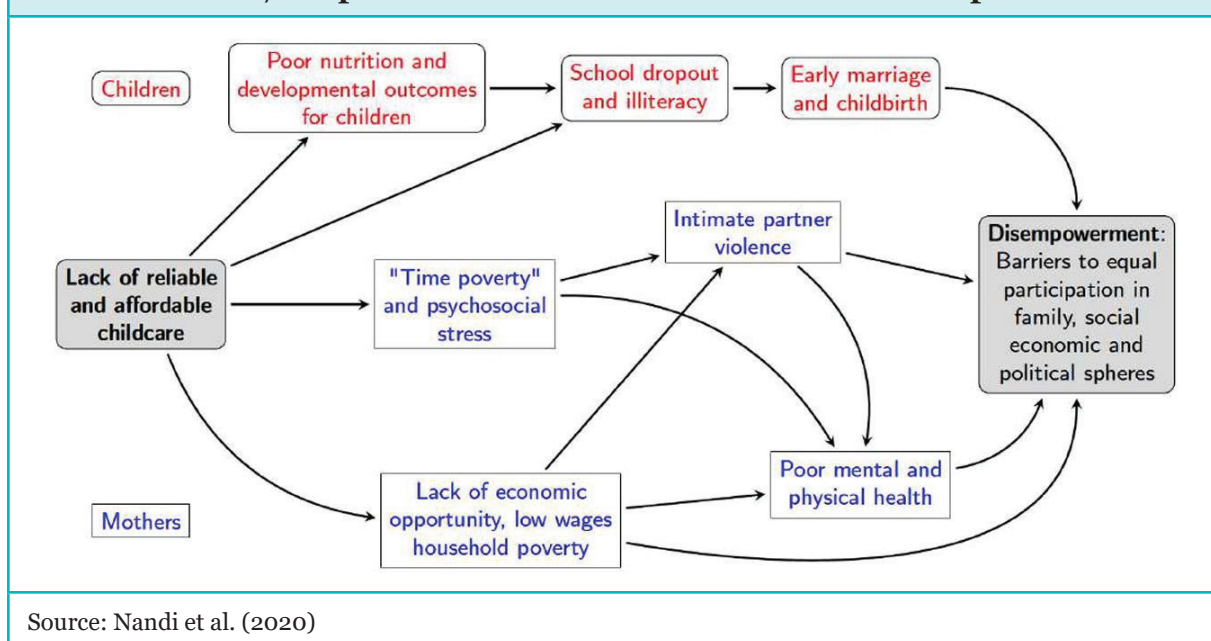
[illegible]

Children

Poor nutrition and developmental outcomes for children

School dropout and illiteracy

Early marriage and childbirth

Lack of reliable and affordable childcare

Intimate partner violence

"Time poverty" and psychosocial stress

Disempowerment: Barriers to equal participation in family, social economic and political spheres

Poor mental and physical health

Mothers

Lack of economic opportunity, low wages household poverty

Source: Nandi et al. (2020)